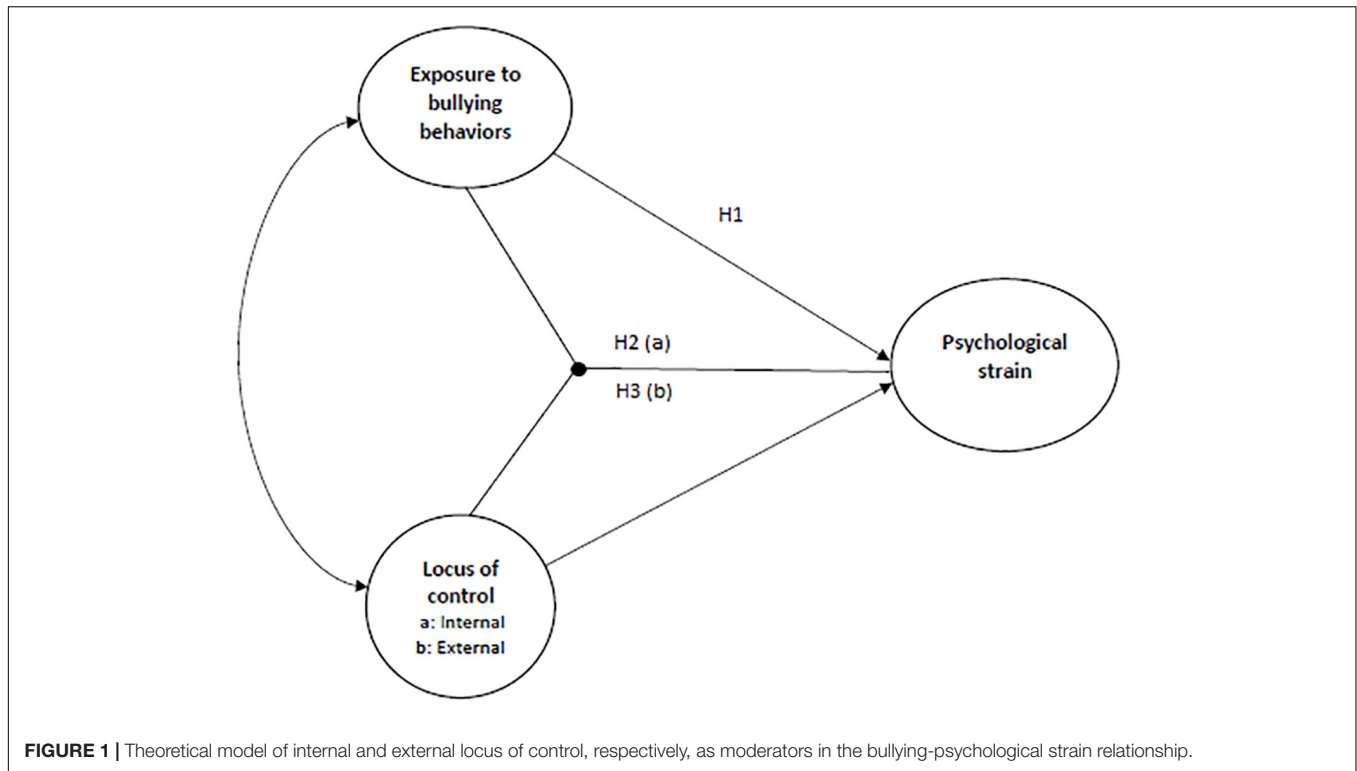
Exposure to bullying behaviors

H1

H2 (a)

H3 (b)

Psychological strain

Locus of control
a: Internal
b: External

**FIGURE 1 |** Theoretical model of internal and external locus of control, respectively, as moderators in the bullying-psychological strain relationship.